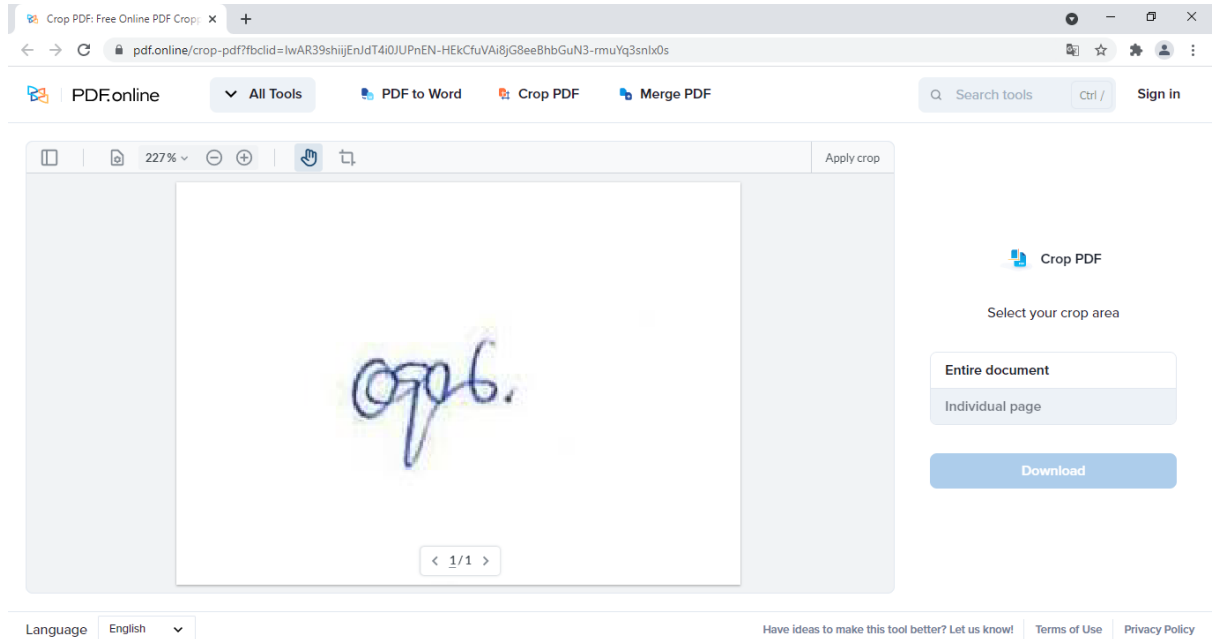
Crop PDF: Free Online PDF Cropp

pdf.online/crop-pdf?fbclid=IwAR39shiijEnJdT4i0JUPnEN-HEkCfuVAi8jG8eeBhbGuN3-rmuYq3snlx0s

PDF.online
All Tools
PDF to Word
Crop PDF
Merge PDF
Search tools
Ctrl /
Sign in

227 %
Apply crop

Ozo6.

1/1

Crop PDF

Select your crop area

Entire document
Individual page

Download

Language
English
Have ideas to make this tool better? Let us know!
Terms of Use
Privacy Policy